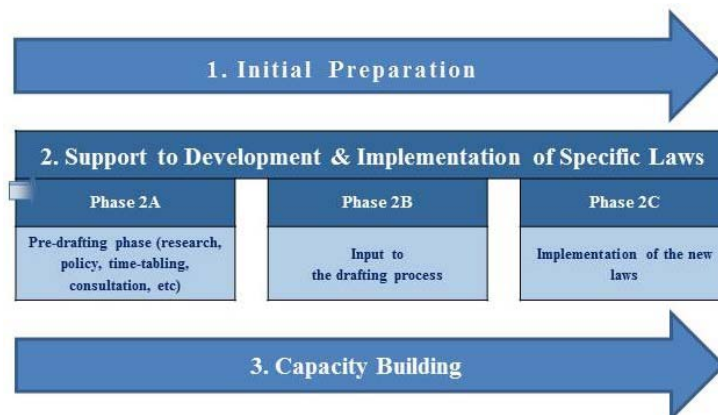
1. Initial Preparation

2. Support to Development & Implementation of Specific Laws

Phase 2A

Pre-drafting phase (research, policy, time-tabling, consultation, etc)

Phase 2B

Input to the drafting process

Phase 2C

Implementation of the new laws

3. Capacity Building